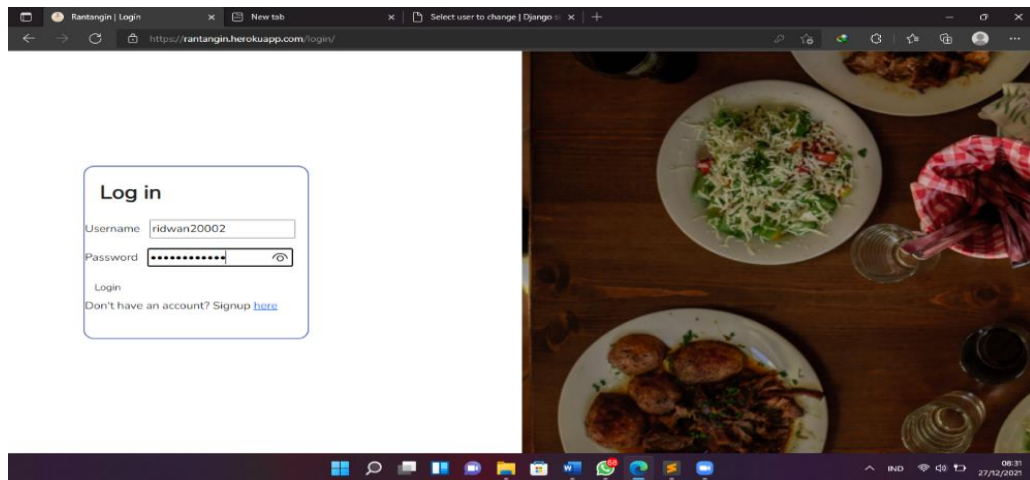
Rantangin | Login
New tab
Select user to change | Django s

https://rantangin.herokuapp.com/login/

Log in

Username ridwan20002

Password ••••••••••••

Login

Don't have an account? Signup here

IND
08:31
27/12/2021